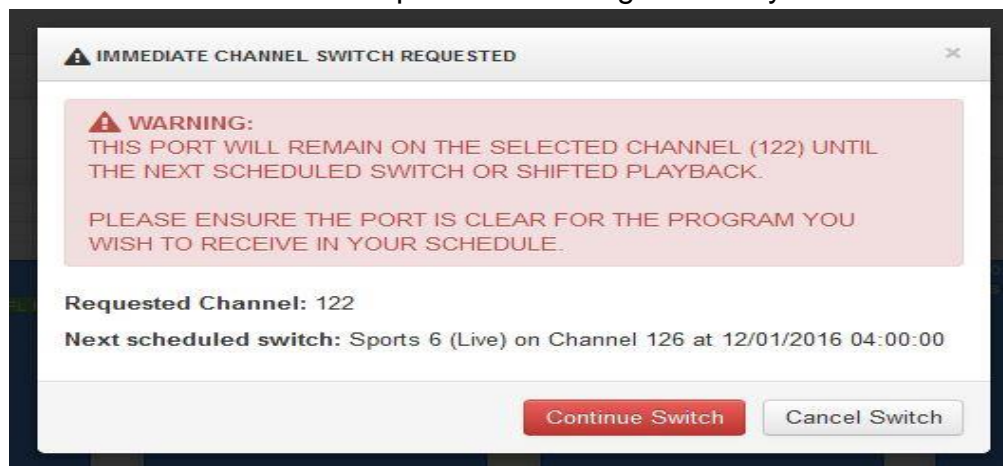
IMMEDIATE CHANNEL SWITCH REQUESTED

×

WARNING:
THIS PORT WILL REMAIN ON THE SELECTED CHANNEL (122) UNTIL THE NEXT SCHEDULED SWITCH OR SHIFTED PLAYBACK.

PLEASE ENSURE THE PORT IS CLEAR FOR THE PROGRAM YOU WISH TO RECEIVE IN YOUR SCHEDULE.

Requested Channel: 122

Next scheduled switch: Sports 6 (Live) on Channel 126 at 12/01/2016 04:00:00

Continue Switch

Cancel Switch